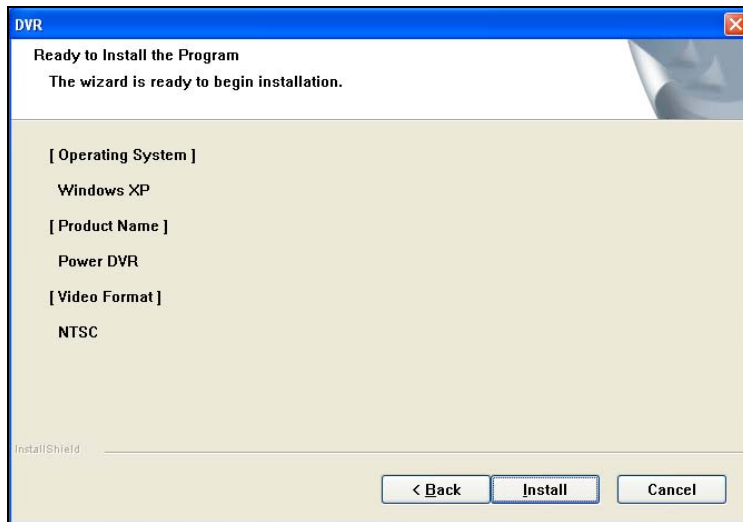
DVR

Ready to Install the Program

The wizard is ready to begin installation.

[ Operating System ]

Windows XP

[ Product Name ]

Power DVR

[ Video Format ]

NTSC

InstallShield

< Back

Install

Cancel